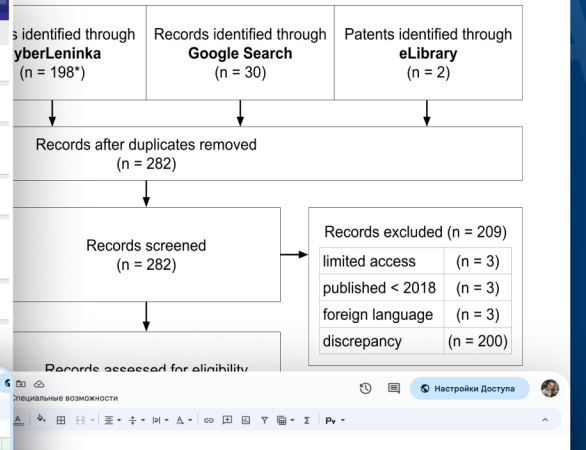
s identified through yberLeninka (n = 198*)

Records identified through Google Search (n = 30)

Patents identified through eLibrary (n = 2)

Records after duplicates removed (n = 282)

Records screened (n = 282)

Records excluded (n = 209)

| limited access | (n = 3) |
|---|---|
| published < 2018 | (n = 3) |
| foreign language | (n = 3) |
| discrepancy | (n = 200) |

Records assessed for eligibility

Специальные возможности

Настройки Доступа

Pᵥ